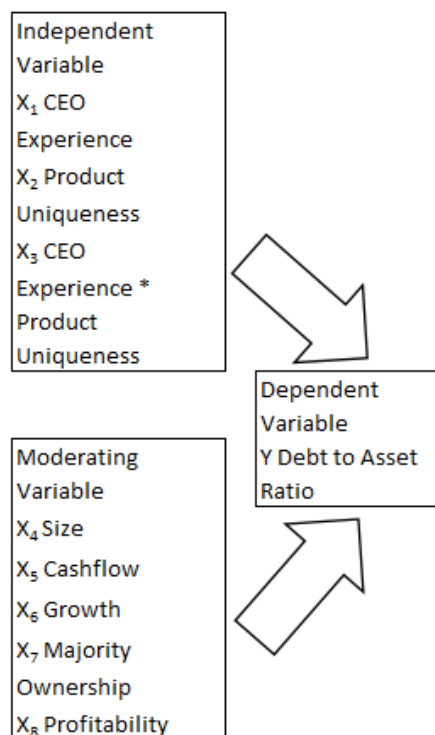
Independent Variable
$X_1$ CEO Experience
$X_2$ Product Uniqueness
$X_3$ CEO Experience * Product Uniqueness

Dependent Variable
Y Debt to Asset Ratio

Moderating Variable
$X_4$ Size
$X_5$ Cashflow
$X_6$ Growth
$X_7$ Majority Ownership
$X_8$ Profitability